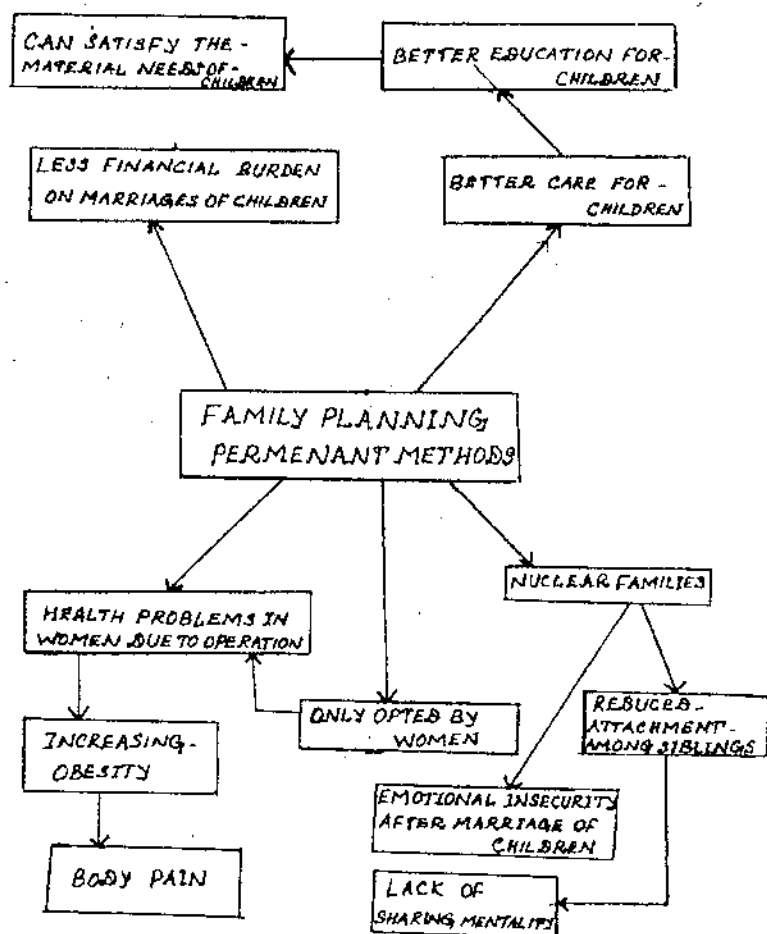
CAN SATISFY THE - MATERIAL NEEDS OF - CHILDREN

BETTER EDUCATION FOR - CHILDREN

LESS FINANCIAL BURDEN ON MARRIAGES OF CHILDREN

BETTER CARE FOR - CHILDREN

FAMILY PLANNING PERMENANT METHODS

HEALTH PROBLEMS IN WOMEN DUE TO OPERATION

NUCLEAR FAMILIES

ONLY OPTED BY WOMEN

REDUCED - ATTACHMENT - AMONG SIBLINGS

INCREASING - OBESITY

EMOTIONAL INSECURITY AFTER MARRIAGE OF CHILDREN

BODY PAIN

LACK OF SHARING MENTALITY